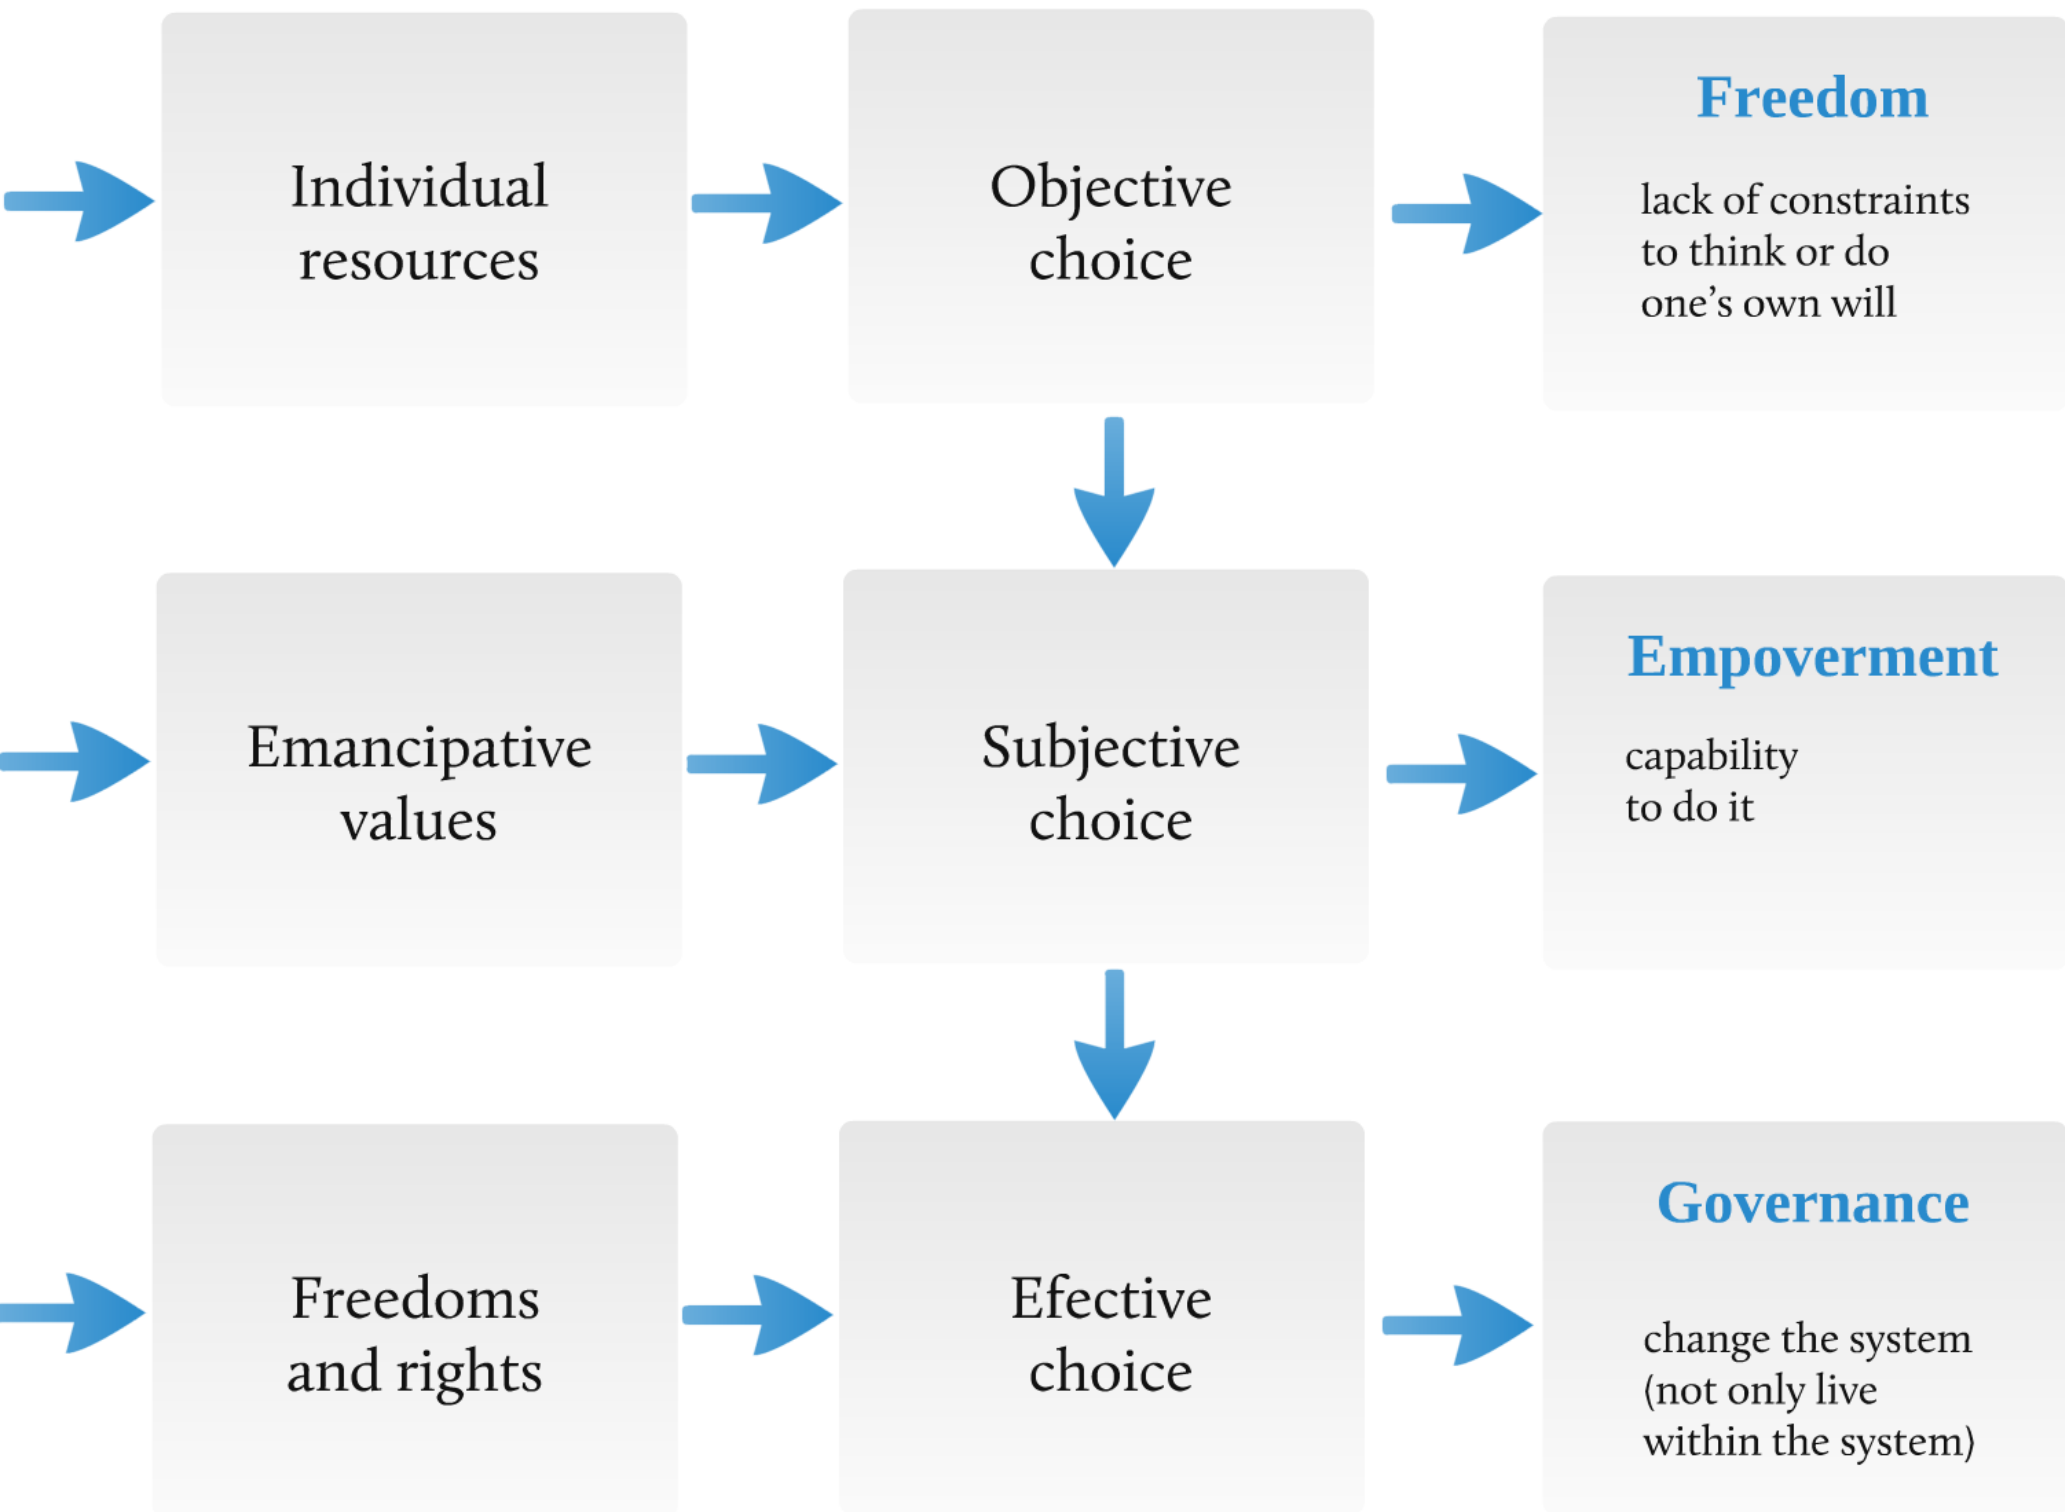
Individual resources

Objective choice

Freedom

lack of constraints to think or do one’s own will

Emancipative values

Subjective choice

Empoverment

capability to do it

Freedoms and rights

Efective choice

Governance

change the system (not only live within the system)